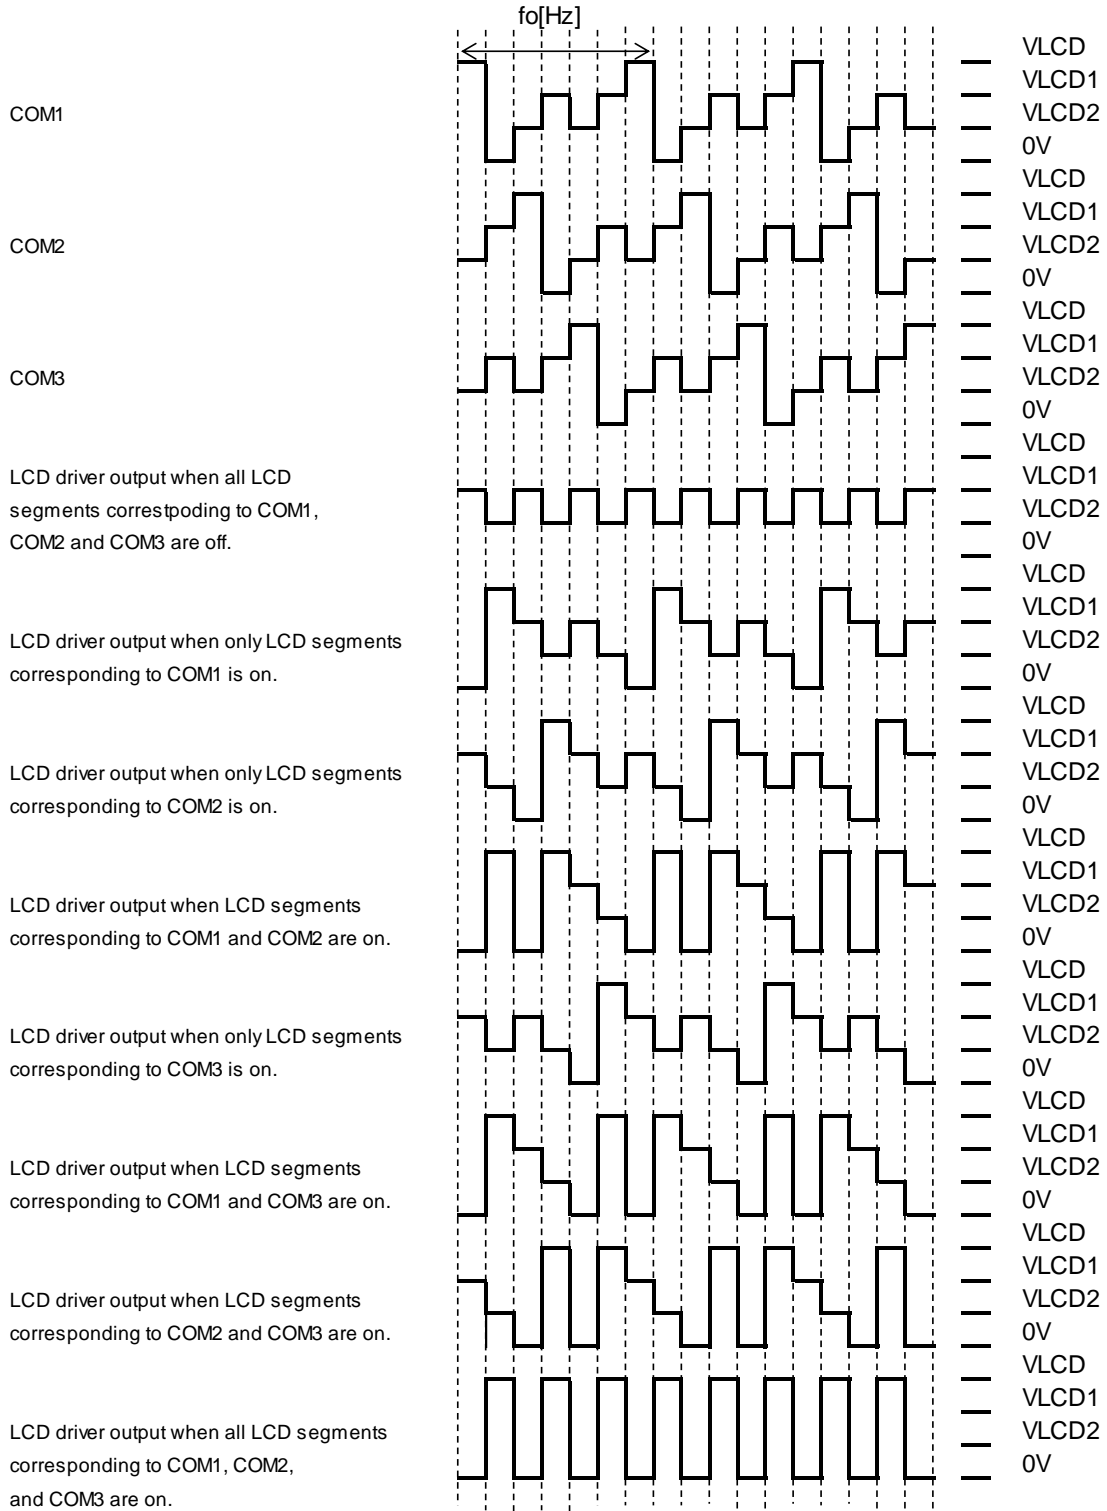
fo[Hz]

COM1

VLCD
VLCD1
VLCD2
0V

COM2

VLCD
VLCD1
VLCD2
0V

COM3

VLCD
VLCD1
VLCD2
0V

LCD driver output when all LCD segments correstpoding to COM1, COM2 and COM3 are off.

VLCD
VLCD1
VLCD2
0V

LCD driver output when only LCD segments corresponding to COM1 is on.

VLCD
VLCD1
VLCD2
0V

LCD driver output when only LCD segments corresponding to COM2 is on.

VLCD
VLCD1
VLCD2
0V

LCD driver output when LCD segments corresponding to COM1 and COM2 are on.

VLCD
VLCD1
VLCD2
0V

LCD driver output when only LCD segments corresponding to COM3 is on.

VLCD
VLCD1
VLCD2
0V

LCD driver output when LCD segments corresponding to COM1 and COM3 are on.

VLCD
VLCD1
VLCD2
0V

LCD driver output when LCD segments corresponding to COM2 and COM3 are on.

VLCD
VLCD1
VLCD2
0V

LCD driver output when all LCD segments corresponding to COM1, COM2, and COM3 are on.

VLCD
VLCD1
VLCD2
0V